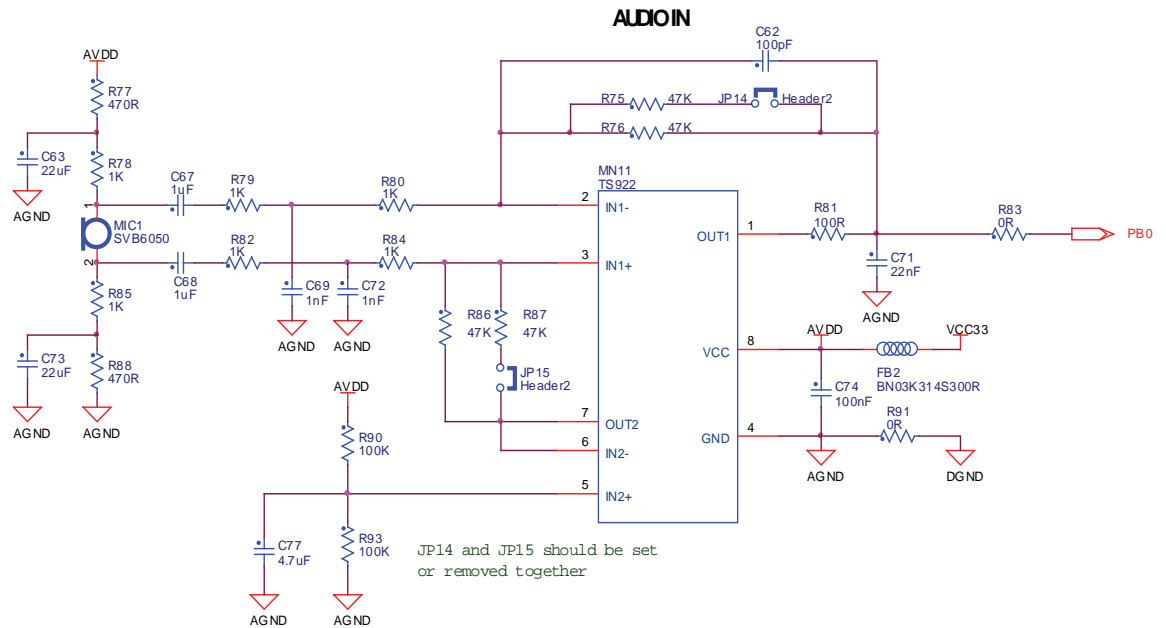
AUDIO IN

C62
100pF

R75 47K JP14 Header2
R76 47K

AVDD
R77
470R

C63
22uF
AGND

R78
1K

C67
1uF
R79
1K
R80
1K

MN11
TS922
2 IN1-

MIC1
SVB6050
1
2

C68
1uF
R82
1K
R84
1K
3 IN1+

OUT1 1
R81
100R
R83
0R
PB0

C71
22nF
AGND

R85
1K
C69
1nF
C72
1nF
AGND AGND

R86
47K
R87
47K

C73
22uF
AGND
R88
470R
AGND

JP15
Header2

AVDD
VCC 8
VCC33
FB2
BN03K314S300R
C74
100nF

AVDD
R90
100K

7 OUT2
6 IN2-
GND 4
R91
0R
AGND DGND

5 IN2+

C77
4.7uF
AGND
R93
100K
AGND

JP14 and JP15 should be set
or removed together